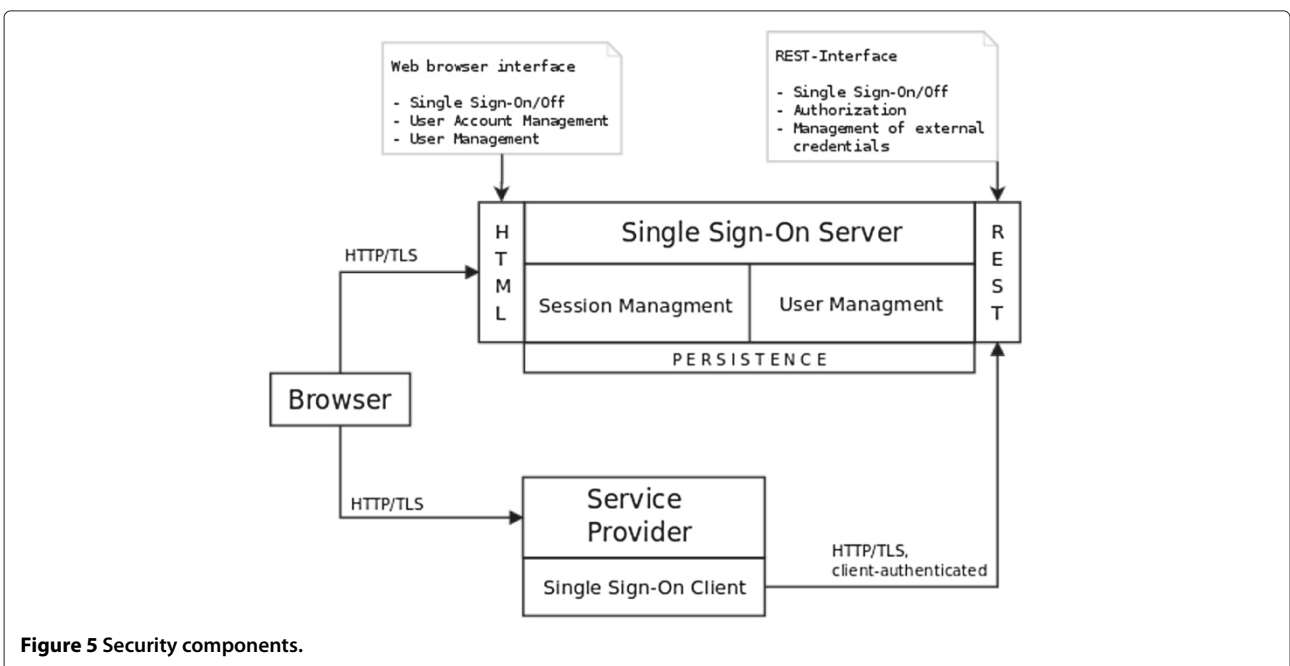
Web browser interface

- Single Sign-On/Off
- User Account Management
- User Management

REST-Interface

- Single Sign-On/Off
- Authorization
- Management of external credentials

HTML

Single Sign-On Server

Session Managment

User Managment

REST

PERSISTENCE

HTTP/TLS

Browser

HTTP/TLS

Service Provider

Single Sign-On Client

HTTP/TLS, client-authenticated

**Figure 5** Security components.